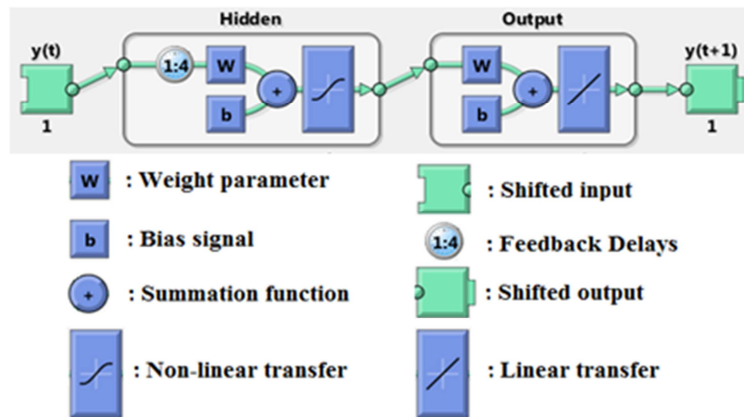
Hidden

Output

y(t)

1

1:4

W

b

+

W

b

+

y(t+1)

1

W : Weight parameter

: Shifted input

b : Bias signal

1:4 : Feedback Delays

+ : Summation function

: Shifted output

: Non-linear transfer

: Linear transfer